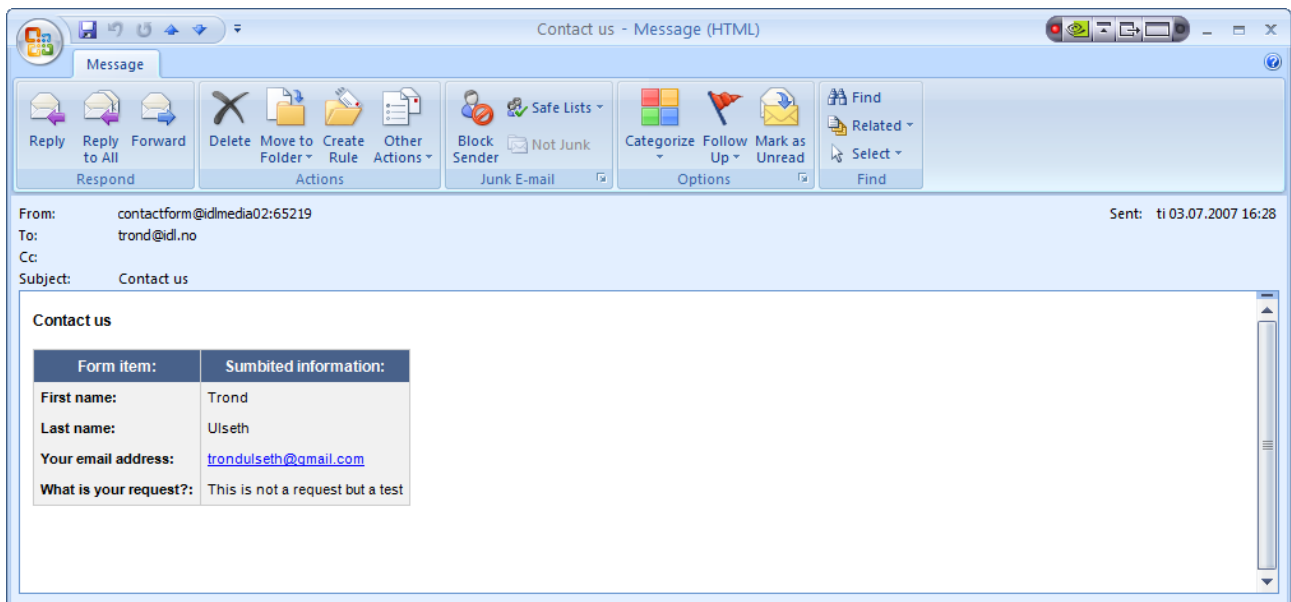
Contact us - Message (HTML)

Message

Reply
Reply to All
Forward
Respond

Delete
Move to Folder
Create Rule
Other Actions
Actions

Block Sender
Safe Lists
Not Junk
Junk E-mail

Categorize
Follow Up
Mark as Unread
Options

Find
Related
Select
Find

From: contactform@idlmedia02:65219
To: trond@idl.no
Cc:
Subject: Contact us

Sent: ti 03.07.2007 16:28

Contact us

| Form item: | Sumbited information: |
|---|---|
| First name: | Trond |
| Last name: | Ulseth |
| Your email address: | trondulseth@gmail.com |
| What is your request?: | This is not a request but a test |